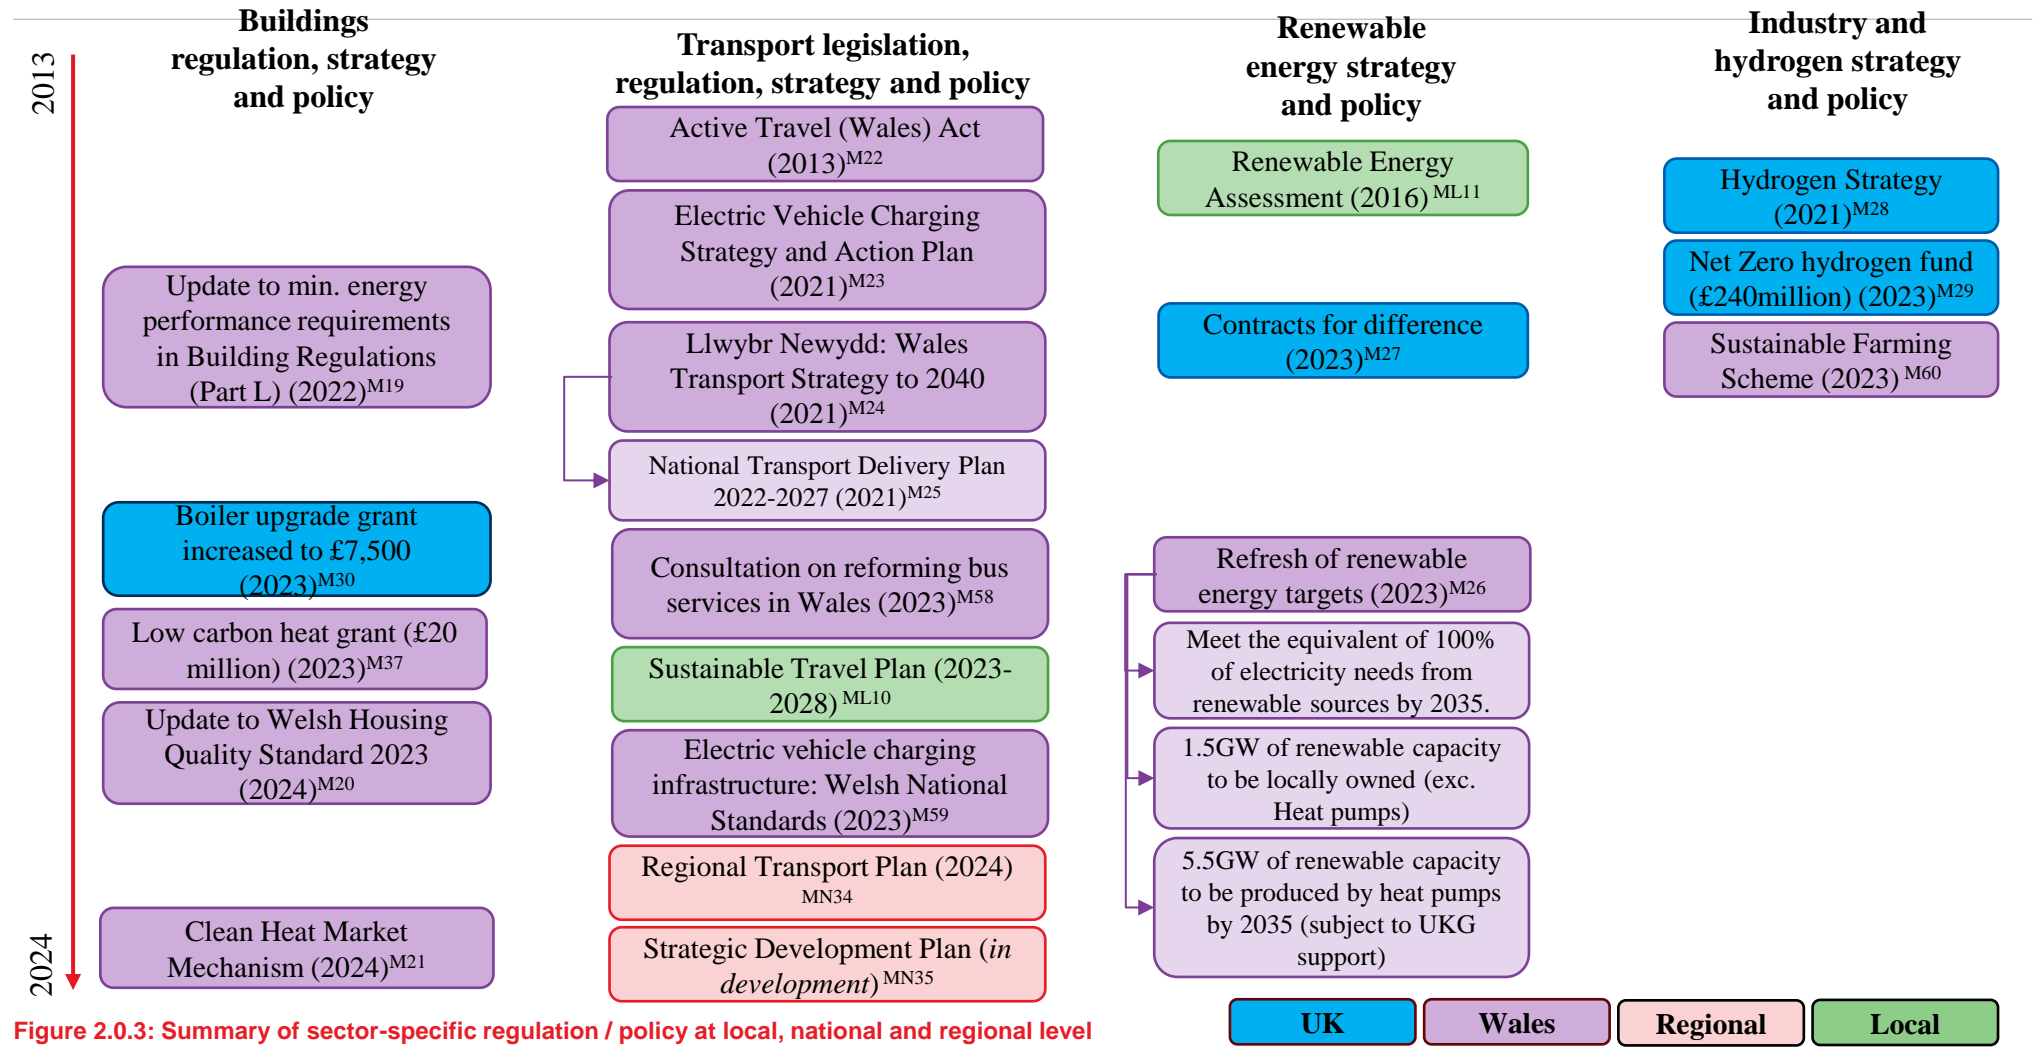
2013

2024

Buildings regulation, strategy and policy

Update to min. energy performance requirements in Building Regulations (Part L) (2022)$^{M19}$

Boiler upgrade grant increased to £7,500 (2023)$^{M30}$

Low carbon heat grant (£20 million) (2023)$^{M37}$

Update to Welsh Housing Quality Standard 2023 (2024)$^{M20}$

Clean Heat Market Mechanism (2024)$^{M21}$

Transport legislation, regulation, strategy and policy

Active Travel (Wales) Act (2013)$^{M22}$

Electric Vehicle Charging Strategy and Action Plan (2021)$^{M23}$

Llwybr Newydd: Wales Transport Strategy to 2040 (2021)$^{M24}$

National Transport Delivery Plan 2022-2027 (2021)$^{M25}$

Consultation on reforming bus services in Wales (2023)$^{M58}$

Sustainable Travel Plan (2023-2028) $^{ML10}$

Electric vehicle charging infrastructure: Welsh National Standards (2023)$^{M59}$

Regional Transport Plan (2024) MN34

Strategic Development Plan (*in development*) $^{MN35}$

Renewable energy strategy and policy

Renewable Energy Assessment (2016) $^{ML11}$

Contracts for difference (2023)$^{M27}$

Refresh of renewable energy targets (2023)$^{M26}$

Meet the equivalent of 100% of electricity needs from renewable sources by 2035.

1.5GW of renewable capacity to be locally owned (exc. Heat pumps)

5.5GW of renewable capacity to be produced by heat pumps by 2035 (subject to UKG support)

Industry and hydrogen strategy and policy

Hydrogen Strategy (2021)$^{M28}$

Net Zero hydrogen fund (£240million) (2023)$^{M29}$

Sustainable Farming Scheme (2023) $^{M60}$

UK | Wales | Regional | Local

Figure 2.0.3: Summary of sector-specific regulation / policy at local, national and regional level